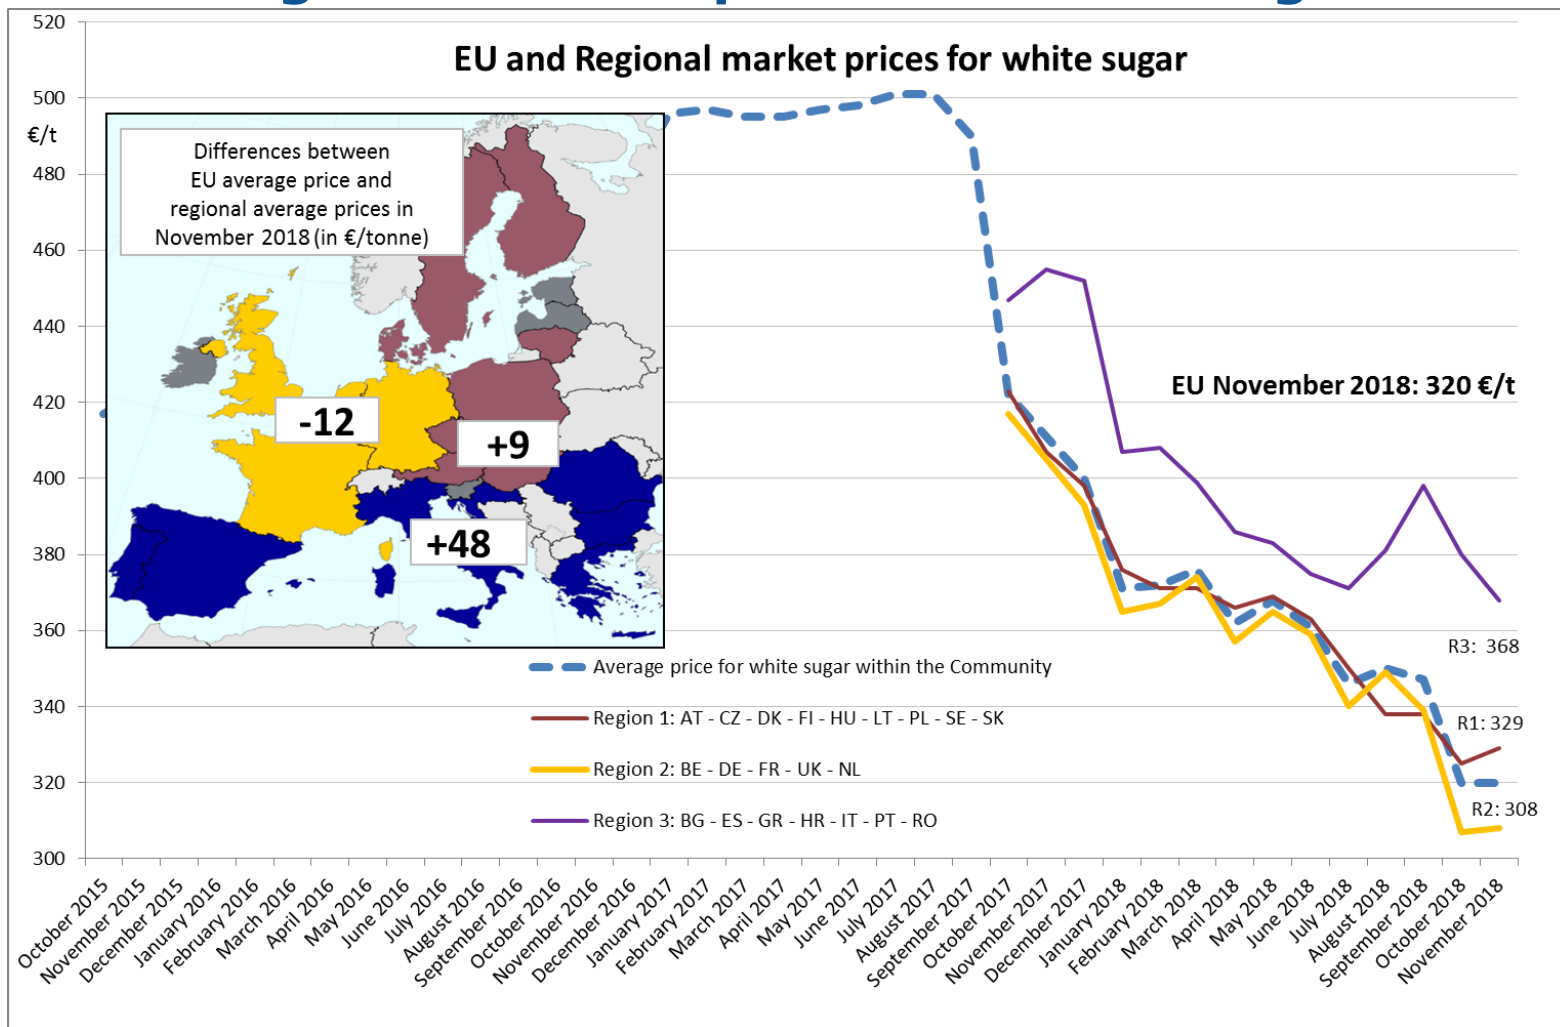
EU and Regional market prices for white sugar

520
500
€/t
480
460
440
420
400
380
360
340
320
300

Differences between EU average price and regional average prices in November 2018 (in €/tonne)

-12
+9
+48

EU November 2018: 320 €/t

R3: 368
R1: 329
R2: 308

Average price for white sugar within the Community
Region 1: AT - CZ - DK - FI - HU - LT - PL - SE - SK
Region 2: BE - DE - FR - UK - NL
Region 3: BG - ES - GR - HR - IT - PT - RO

October 2015, November 2015, December 2015, January 2016, February 2016, March 2016, April 2016, May 2016, June 2016, July 2016, August 2016, September 2016, October 2016, November 2016, December 2016, January 2017, February 2017, March 2017, April 2017, May 2017, June 2017, July 2017, August 2017, September 2017, October 2017, November 2017, December 2017, January 2018, February 2018, March 2018, April 2018, May 2018, June 2018, July 2018, August 2018, September 2018, October 2018, November 2018